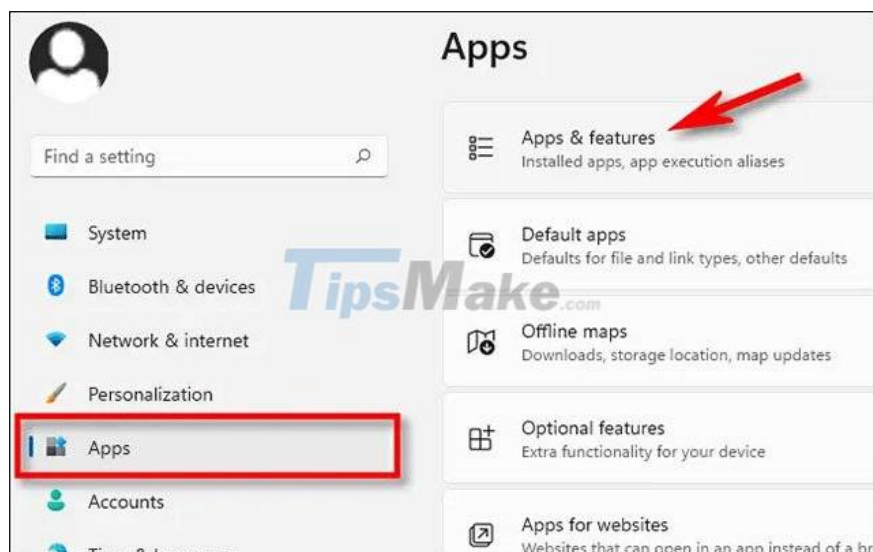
Apps

Find a setting

System

Bluetooth & devices

Network & internet

Personalization

Apps

Accounts

Apps & features
Installed apps, app execution aliases

Default apps
Defaults for file and link types, other defaults

Offline maps
Downloads, storage location, map updates

Optional features
Extra functionality for your device

Apps for websites
Websites that can open in an app instead of a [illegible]

TipsMake.com